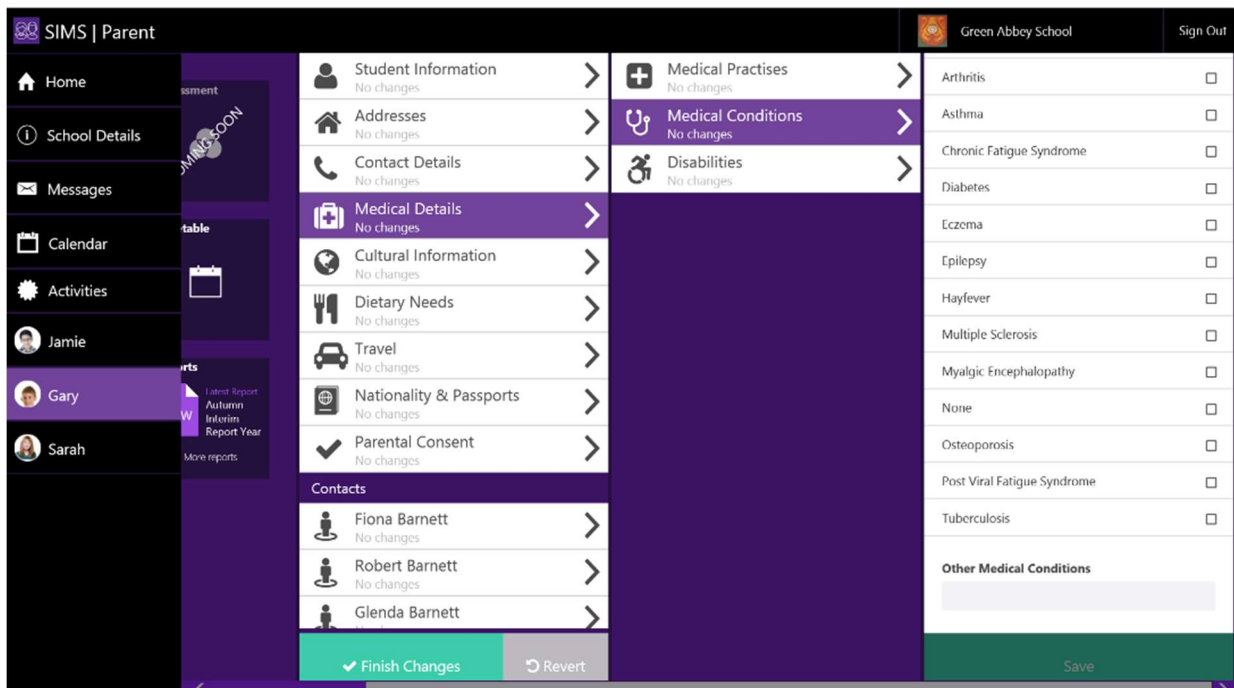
SIMS | Parent

Green Abbey School

Sign Out

Home

School Details

Messages

Calendar

Activities

Jamie

Gary

Sarah

ssment

MING SOON

table

rts

W

Latest Report

Autumn Interim Report Year

More reports

Student Information
No changes

Addresses
No changes

Contact Details
No changes

Medical Details
No changes

Cultural Information
No changes

Dietary Needs
No changes

Travel
No changes

Nationality & Passports
No changes

Parental Consent
No changes

Contacts

Fiona Barnett
No changes

Robert Barnett
No changes

Glenda Barnett

Finish Changes

Revert

Medical Practises
No changes

Medical Conditions
No changes

Disabilities
No changes

Arthritis

Asthma

Chronic Fatigue Syndrome

Diabetes

Eczema

Epilepsy

Hayfever

Multiple Sclerosis

Myalgic Encephalopathy

None

Osteoporosis

Post Viral Fatigue Syndrome

Tuberculosis

Other Medical Conditions

Save